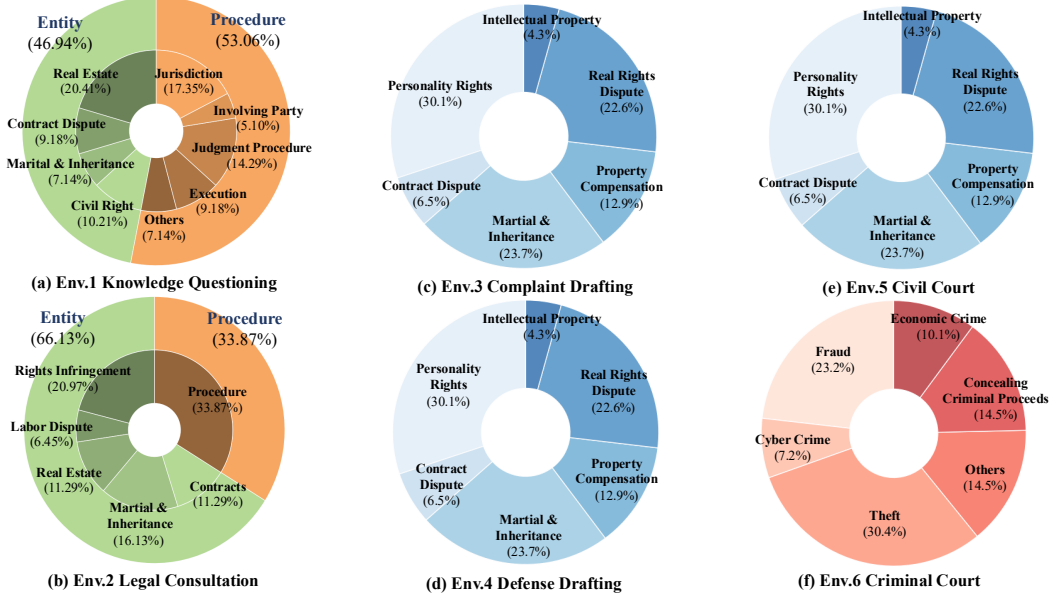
Entity
(46.94%)

Procedure
(53.06%)

Real Estate
(20.41%)

Jurisdiction
(17.35%)

Involving Party
(5.10%)

Contract Dispute
(9.18%)

Judgment Procedure
(14.29%)

Marital & Inheritance
(7.14%)

Execution
(9.18%)

Civil Right
(10.21%)

Others
(7.14%)

(a) Env.1 Knowledge Questioning

Intellectual Property
(4.3%)

Personality Rights
(30.1%)

Real Rights Dispute
(22.6%)

Property Compensation
(12.9%)

Contract Dispute
(6.5%)

Martial & Inheritance
(23.7%)

(c) Env.3 Complaint Drafting

Intellectual Property
(4.3%)

Personality Rights
(30.1%)

Real Rights Dispute
(22.6%)

Property Compensation
(12.9%)

Contract Dispute
(6.5%)

Martial & Inheritance
(23.7%)

(e) Env.5 Civil Court

Entity
(66.13%)

Procedure
(33.87%)

Rights Infringement
20.97%)

Procedure
(33.87%)

Labor Dispute
(6.45%)

Real Estate
(11.29%)

Contracts
(11.29%)

Martial & Inheritance
(16.13%)

(b) Env.2 Legal Consultation

Intellectual Property
(4.3%)

Personality Rights
(30.1%)

Real Rights Dispute
(22.6%)

Property Compensation
(12.9%)

Contract Dispute
(6.5%)

Martial & Inheritance
(23.7%)

(d) Env.4 Defense Drafting

Economic Crime
(10.1%)

Fraud
(23.2%)

Concealing Criminal Proceeds
(14.5%)

Cyber Crime
(7.2%)

Others
(14.5%)

Theft
(30.4%)

(f) Env.6 Criminal Court